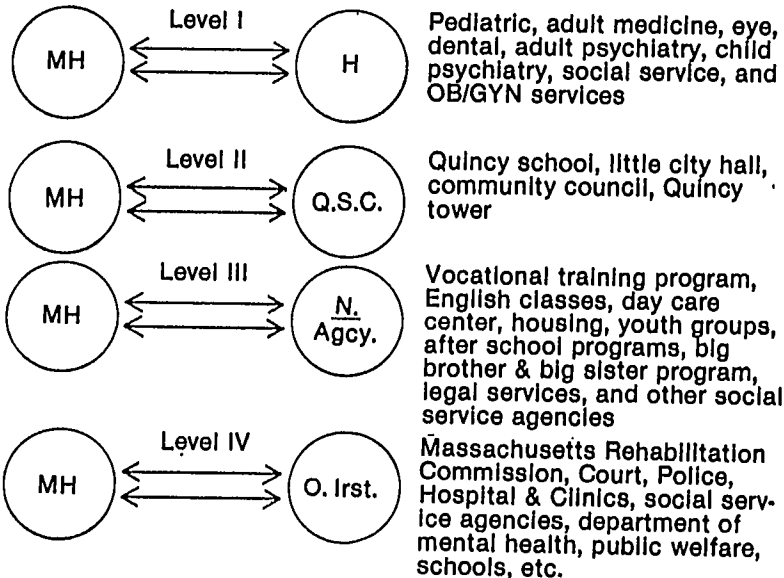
MH

Level I

H

Pediatric, adult medicine, eye, dental, adult psychiatry, child psychiatry, social service, and OB/GYN services

MH

Level II

Q.S.C.

Quincy school, little city hall, community council, Quincy tower

MH

Level III

N.
Agcy.

Vocational training program, English classes, day care center, housing, youth groups, after school programs, big brother & big sister program, legal services, and other social service agencies

MH

Level IV

O. Irst.

Massachusetts Rehabilitation Commission, Court, Police, Hospital & Clinics, social service agencies, department of mental health, public welfare, schools, etc.